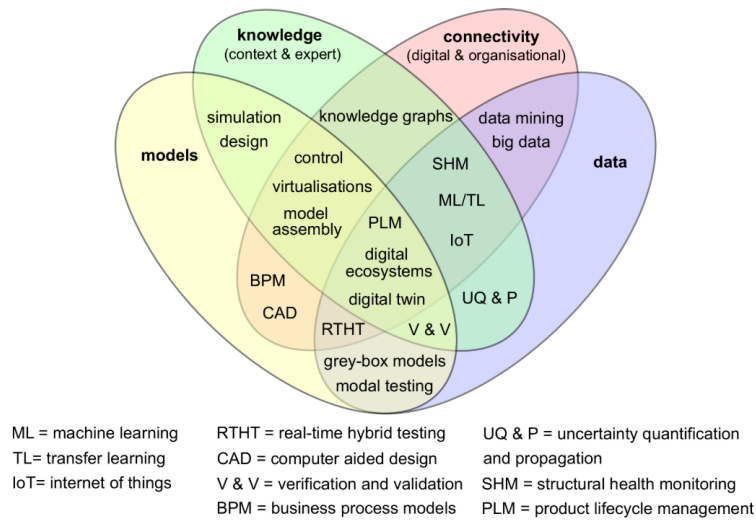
knowledge
(context & expert)

connectivity
(digital & organisational)

models

data

simulation
design

knowledge graphs

data mining
big data

control
virtualisations
model
assembly

SHM
ML/TL
IoT

PLM
digital
ecosystems
digital twin

BPM
CAD

UQ & P

RTHT
V & V

grey-box models
modal testing

ML = machine learning
TL= transfer learning
IoT= internet of things

RTHT = real-time hybrid testing
CAD = computer aided design
V & V = verification and validation
BPM = business process models

UQ & P = uncertainty quantification and propagation
SHM = structural health monitoring
PLM = product lifecycle management